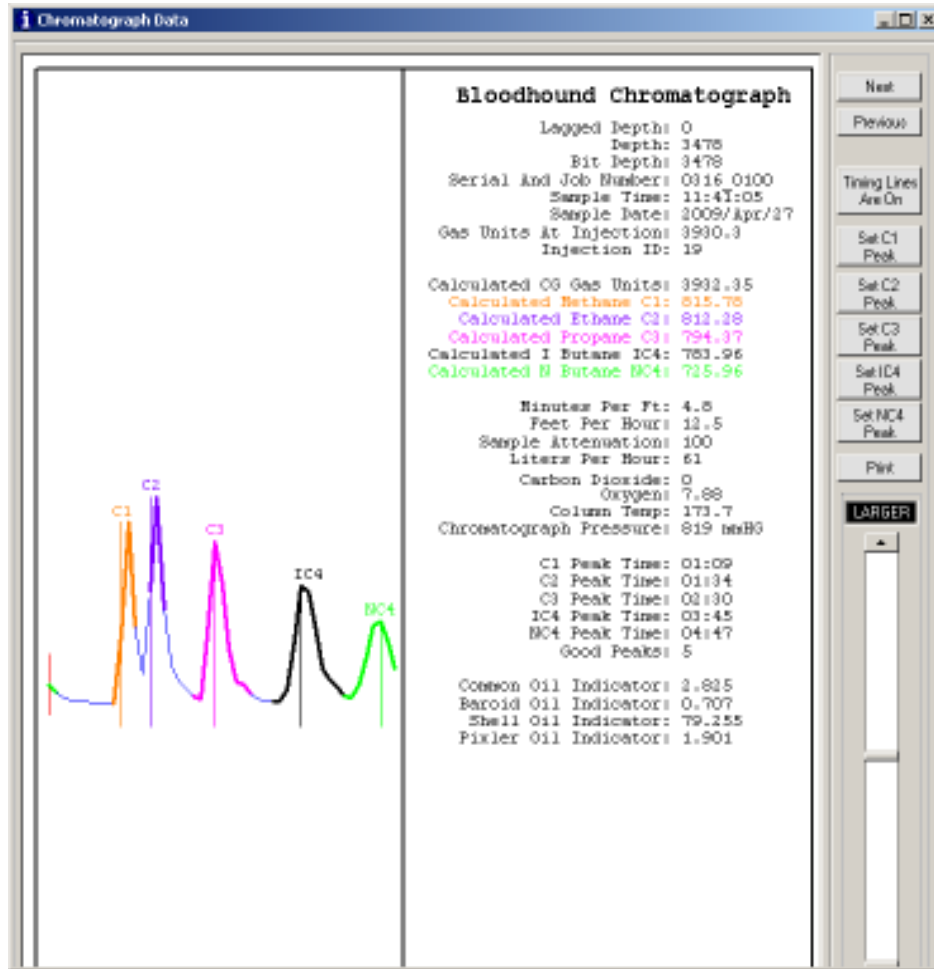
Chromatograph Data

C1
C2
C3
IC4
NC4

Bloodhound Chromatograph

Lagged Depth: 0
Depth: 3478
Bit Depth: 3478
Serial And Job Number: 0316 0100
Sample Time: 11:47:05
Sample Date: 2009/Apr/27
Gas Units At Injection: 3930.3
Injection ID: 19

Calculated CG Gas Units: 3932.35
Calculated Methane C1: 815.78
Calculated Ethane C2: 812.28
Calculated Propane C3: 794.37
Calculated I Butane IC4: 783.96
Calculated N Butane NC4: 725.96

Minutes Per Ft: 4.8
Feet Per Hour: 12.5
Sample Attenuation: 100
Liters Per Hour: 61
Carbon Dioxide: 0
Oxygen: 7.88
Column Temp: 173.7
Chromatograph Pressure: 819 mmHG

C1 Peak Time: 01:09
C2 Peak Time: 01:34
C3 Peak Time: 02:30
IC4 Peak Time: 03:45
NC4 Peak Time: 04:47
Good Peaks: 5

Common Oil Indicator: 2.825
Baroid Oil Indicator: 0.707
Shell Oil Indicator: 79.255
Pixler Oil Indicator: 1.901

Next
Previous
Timing Lines Are On
Set C1 Peak
Set C2 Peak
Set C3 Peak
Set IC4 Peak
Set NC4 Peak
Print
LARGER